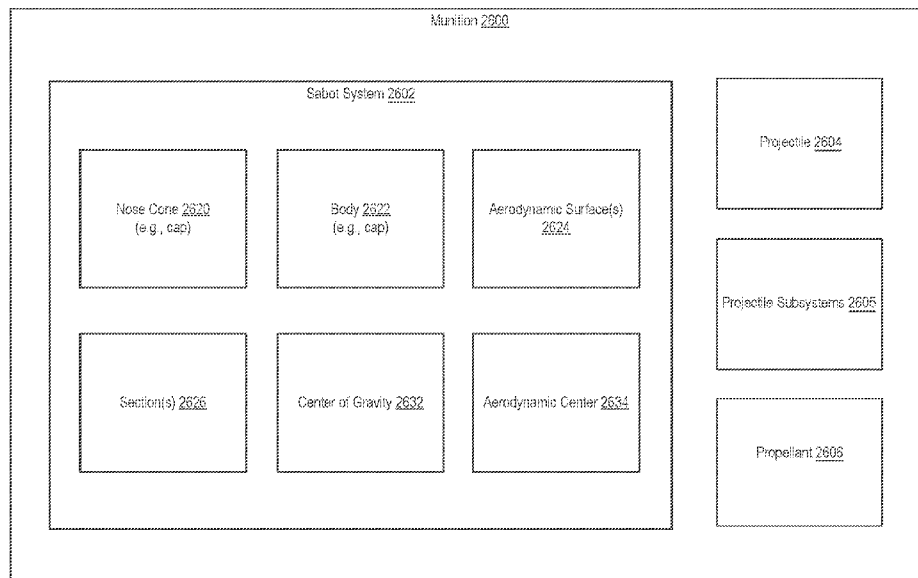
Munition 2600

Sabot System 2602

Nose Cone 2620 (e.g., cap)

Body 2622 (e.g., cap)

Aerodynamic Surface(s) 2624

Section(s) 2626

Center of Gravity 2632

Aerodynamic Center 2634

Projectile 2604

Projectile Subsystems 2605

Propellant 2606